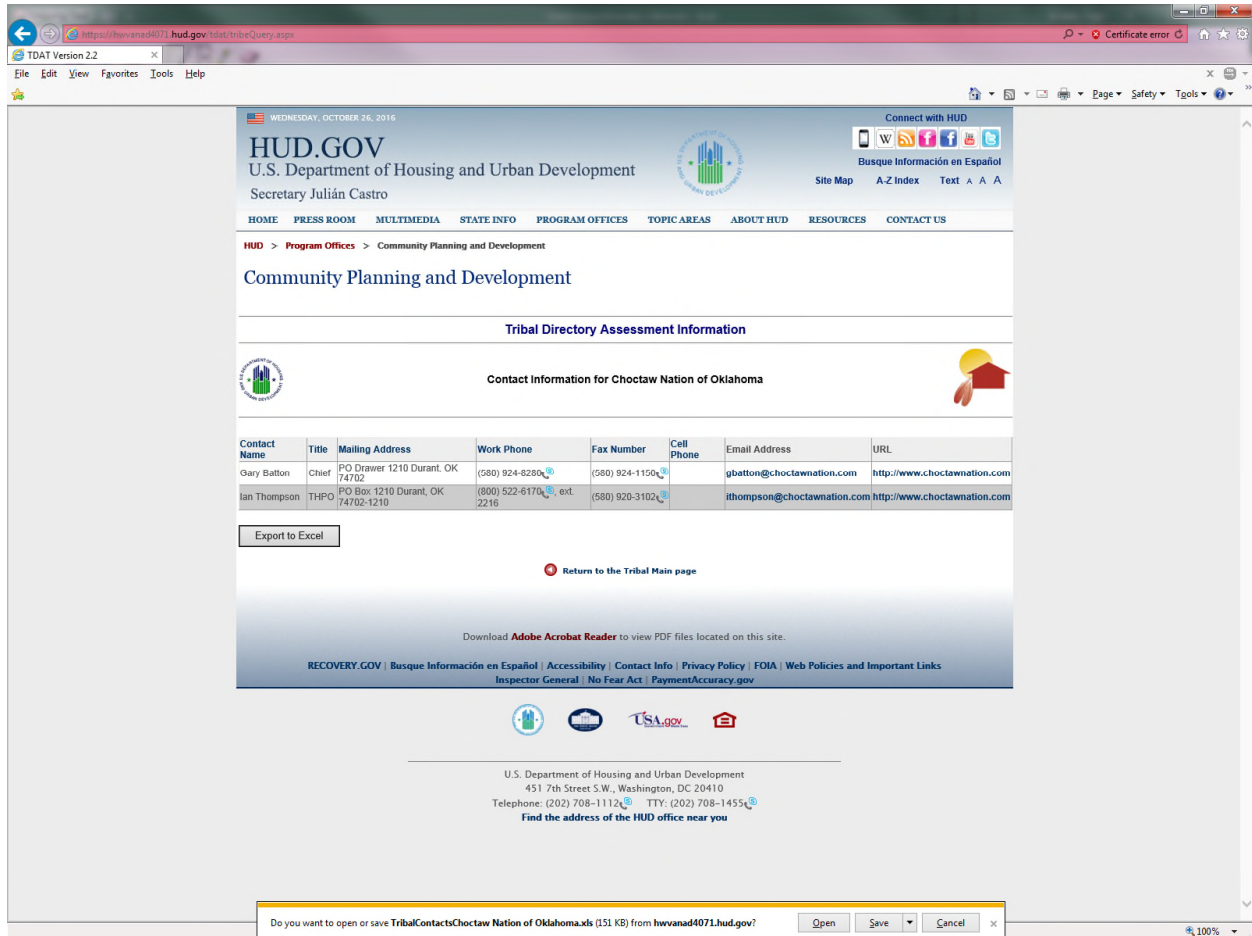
https://hwvanad4071.hud.gov/tdat/tribeQuery.aspx

Certificate error

TDAT Version 2.2

File Edit View Favorites Tools Help

Page ▾ Safety ▾ Tools ▾

WEDNESDAY, OCTOBER 26, 2016

HUD.GOV
U.S. Department of Housing and Urban Development
Secretary Julián Castro

Connect with HUD

Busque Información en Español

Site Map A-Z Index Text A A A

HOME PRESS ROOM MULTIMEDIA STATE INFO PROGRAM OFFICES TOPIC AREAS ABOUT HUD RESOURCES CONTACT US

HUD > Program Offices > Community Planning and Development

Community Planning and Development

Tribal Directory Assessment Information

Contact Information for Choctaw Nation of Oklahoma

| Contact Name | Title | Mailing Address | Work Phone | Fax Number | Cell Phone | Email Address | URL |
|---|---|---|---|---|---|---|---|
| Gary Batton | Chief | PO Drawer 1210 Durant, OK 74702 | (580) 924-8280 | (580) 924-1150 | | gbatton@choctawnation.com | http://www.choctawnation.com |
| Ian Thompson | THPO | PO Box 1210 Durant, OK 74702-1210 | (800) 522-6170, ext. 2216 | (580) 920-3102 | | ithompson@choctawnation.com | http://www.choctawnation.com |

Export to Excel

Return to the Tribal Main page

Download Adobe Acrobat Reader to view PDF files located on this site.

RECOVERY.GOV | Busque Información en Español | Accessibility | Contact Info | Privacy Policy | FOIA | Web Policies and Important Links
Inspector General | No Fear Act | PaymentAccuracy.gov

USA.gov

U.S. Department of Housing and Urban Development
451 7th Street S.W., Washington, DC 20410
Telephone: (202) 708-1112 TTY: (202) 708-1455
Find the address of the HUD office near you

Do you want to open or save TribalContactsChoctaw Nation of Oklahoma.xls (151 KB) from hwvanad4071.hud.gov?

Open Save Cancel

100%